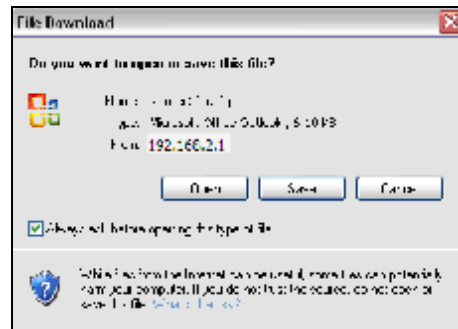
File Download

Do you want to open or save this file?

Name: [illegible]
Type: Microsoft Office Outlook, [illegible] KB
From: 192.168.2.1

Open Save Cancel

Always ask before opening this type of file

While files from the Internet can be useful, some files can potentially harm your computer. If you do not trust the source, do not open or save this file. What's the risk?